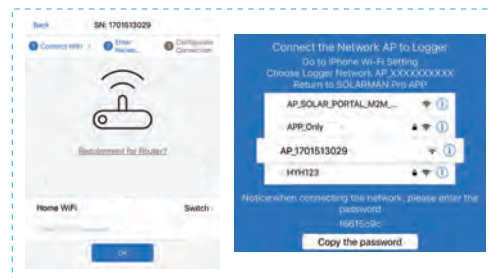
Back SN: 1701513029

1 Connect WiFi 2 Enter Networ... 3 Configurate Connection

Requirement for Router?

Home WiFi

Switch

OK

Connect the Network AP to Logger
Go to iPhone Wi-Fi Setting
Choose Logger Network AP_XXXXXXXXXX
Return to SOLARMAN Pro APP

AP_SOLAR_PORTAL_M2M_...

APP_Only

AP_1701513029

HYH123

Notice:when connecting the network, please enter the password

f6615c9c

Copy the password